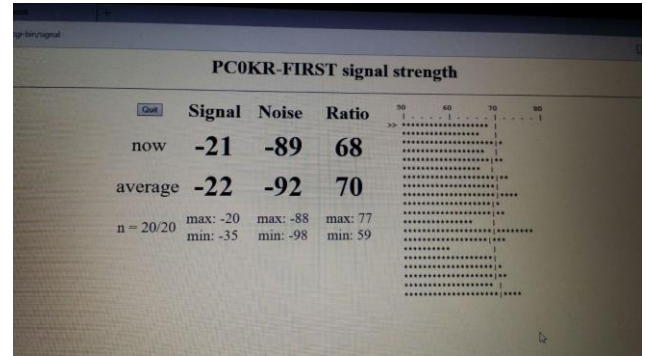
cgi-bin/signal

PC0KR-FIRST signal strength

Quit

| | Signal | Noise | Ratio |
|---|---|---|---|
| now | -21 | -89 | 68 |
| average | -22 | -92 | 70 |
| n = 20/20 | max: -20 min: -35 | max: -88 min: -98 | max: 77 min: 59 |

50 60 70 80